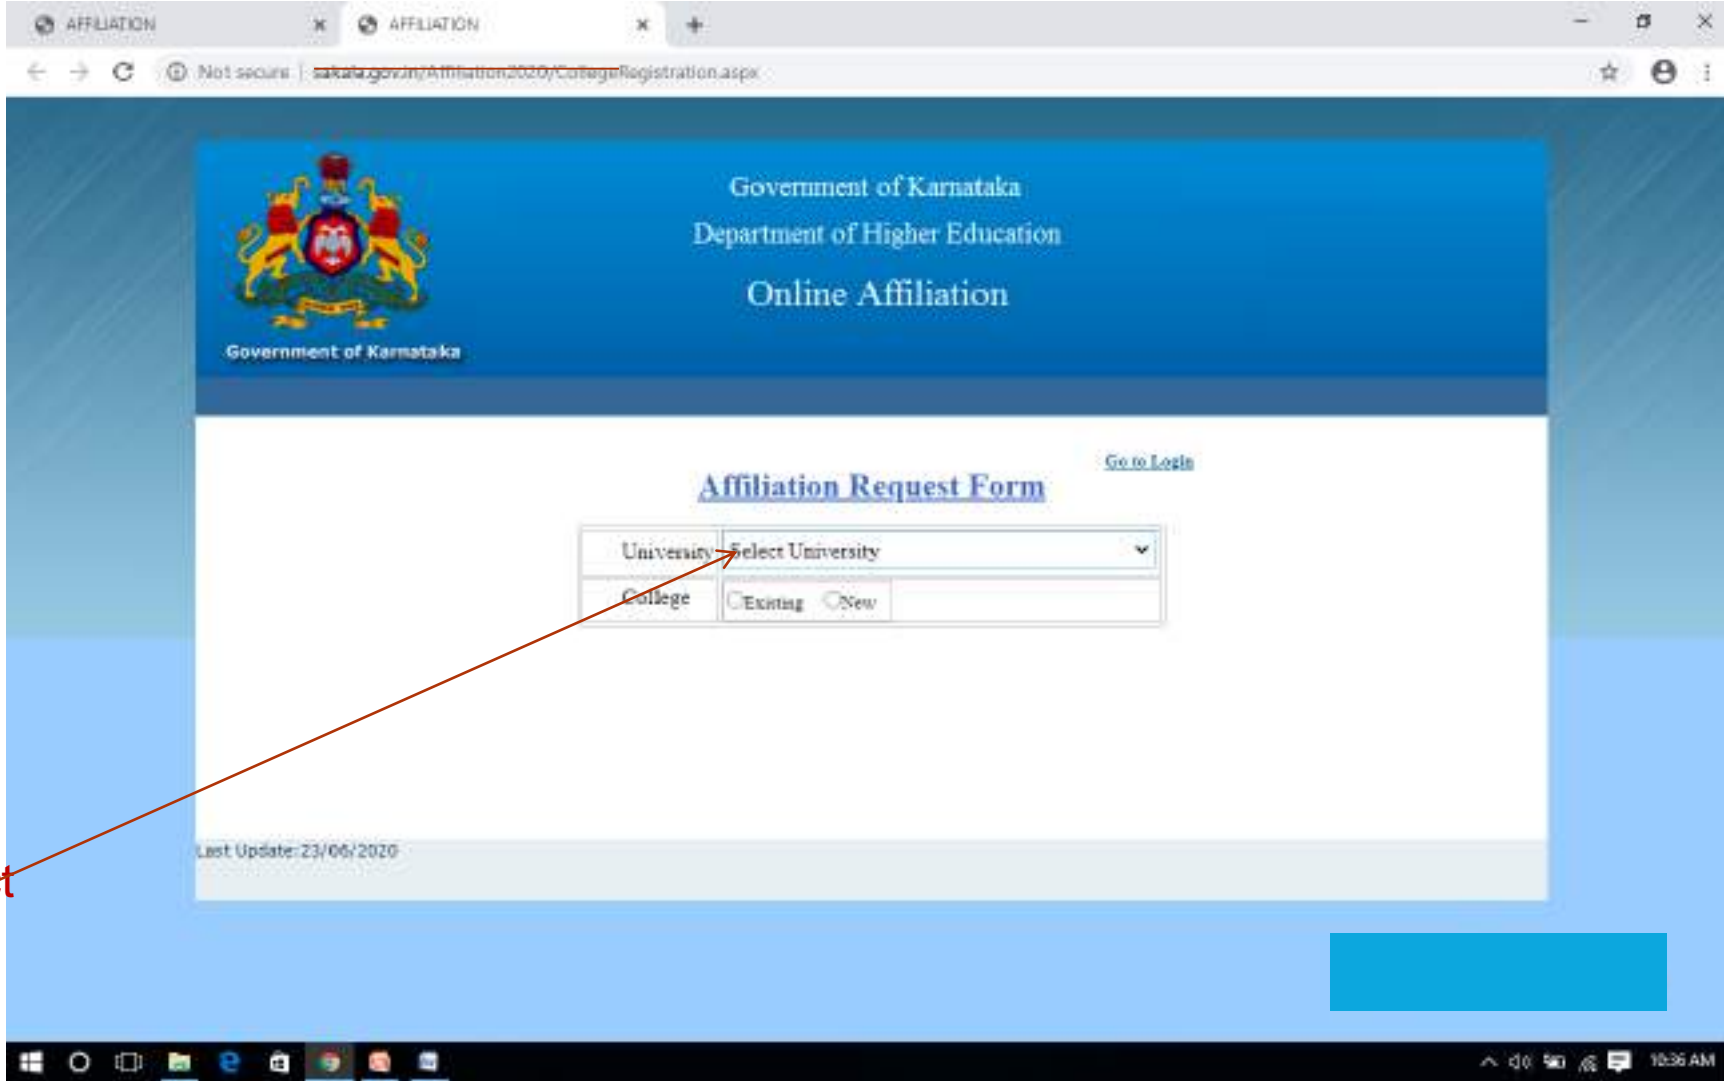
AFFILIATION
AFFILIATION
Not secure | sakala.gov.in/Affiliation2020/CollegeRegistration.aspx

Government of Karnataka
Department of Higher Education
Online Affiliation

Government of Karnataka

Go to Login

Affiliation Request Form

| University | Select University |
|---|---|
| College | Existing New |

Last Update: 23/06/2020

t

10:36 AM